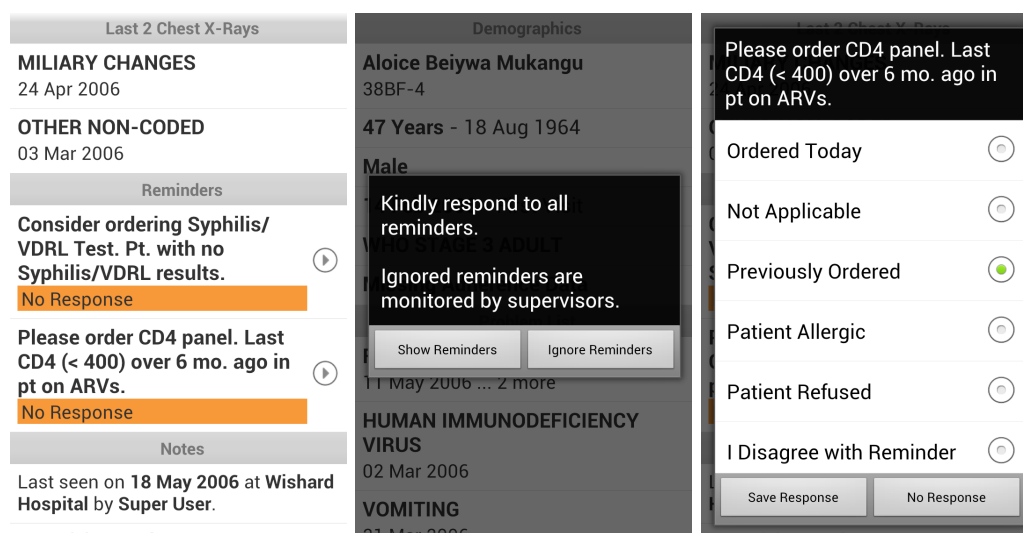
Last 2 Chest X-Rays

MILIARY CHANGES
24 Apr 2006

OTHER NON-CODED
03 Mar 2006

Reminders

Consider ordering Syphilis/VDRL Test. Pt. with no Syphilis/VDRL results.
No Response

Please order CD4 panel. Last CD4 (< 400) over 6 mo. ago in pt on ARVs.
No Response

Notes

Last seen on **18 May 2006** at **Wishard Hospital** by **Super User**.

Demographics

Aloice Beiywa Mukangu
38BF-4

47 Years - 18 Aug 1964

Male

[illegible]

WHO STAGE 3 ADULT

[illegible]

Kindly respond to all reminders.

Ignored reminders are monitored by supervisors.

Show Reminders

Ignore Reminders

11 May 2006 ... 2 more

HUMAN IMMUNODEFICIENCY VIRUS
02 Mar 2006

VOMITING
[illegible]

Please order CD4 panel. Last CD4 (< 400) over 6 mo. ago in pt on ARVs.

Ordered Today

Not Applicable

Previously Ordered

Patient Allergic

Patient Refused

I Disagree with Reminder

Save Response

No Response